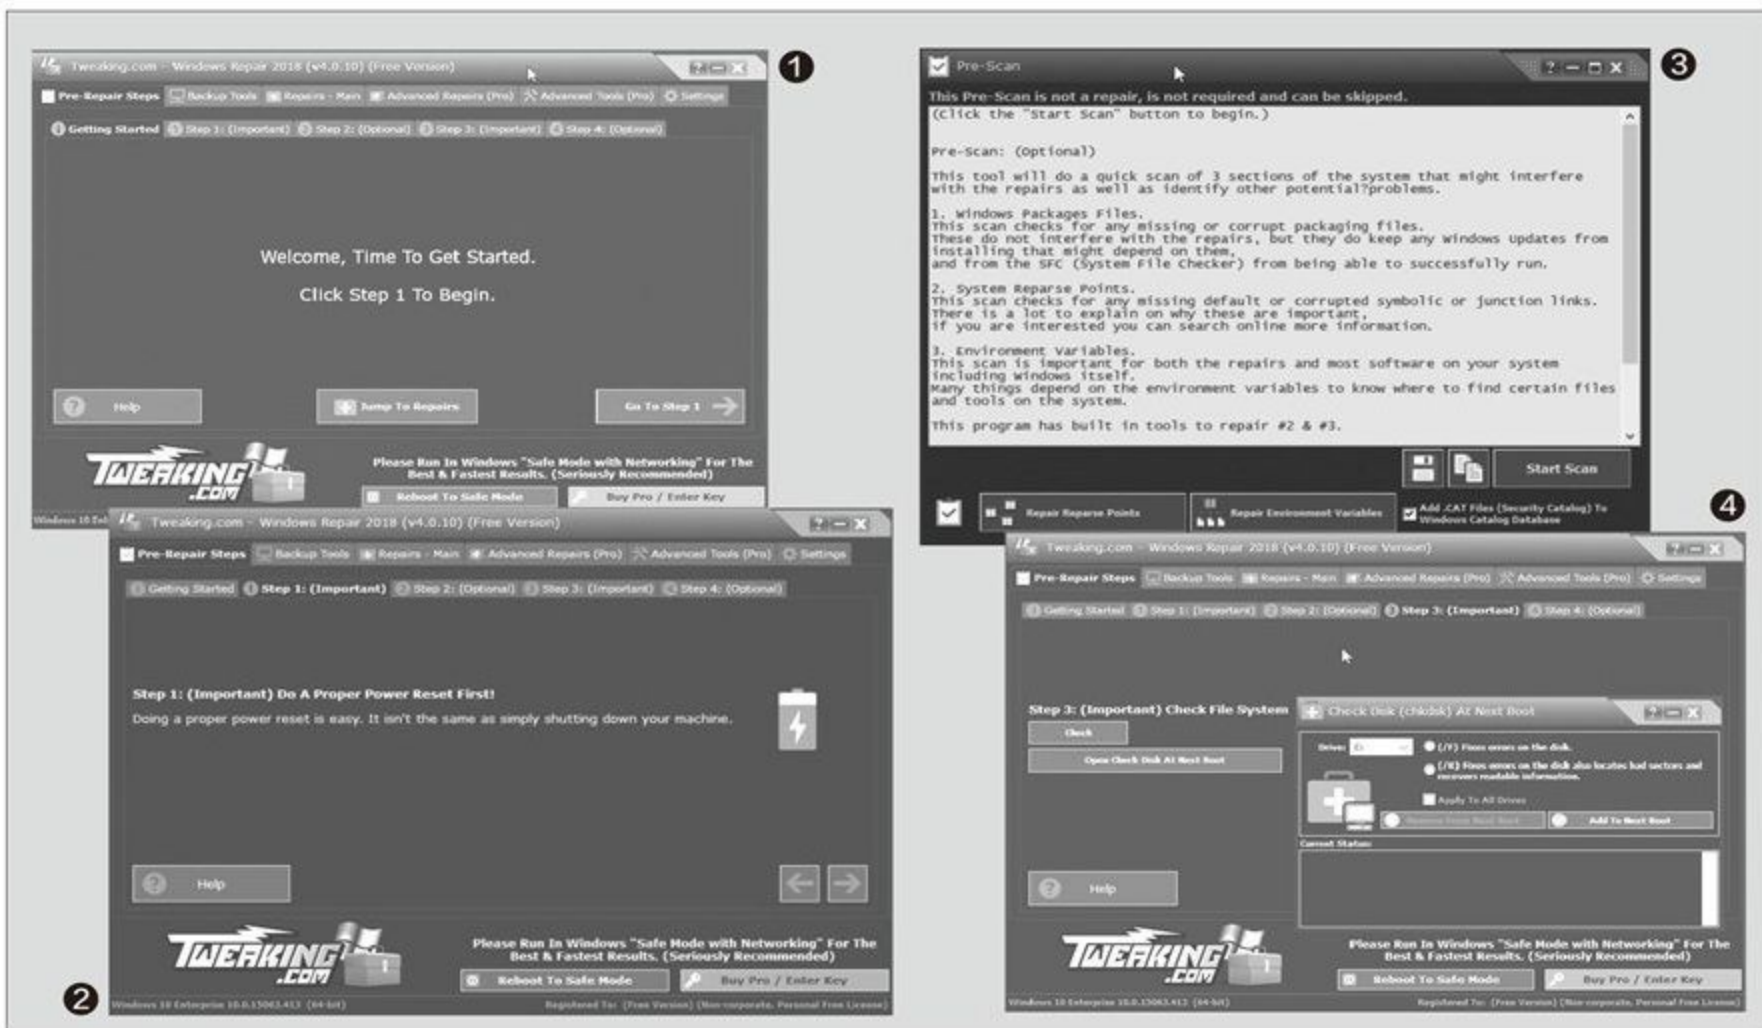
1

Tweaking.com - Windows Repair 2018 (v4.0.10) (Free Version)

Pre-Repair Steps | Backup Tools | Repairs - Main | Advanced Repairs (Pro) | Advanced Tools (Pro) | Settings

Getting Started | Step 1: (Important) | Step 2: (Optional) | Step 3: (Important) | Step 4: (Optional)

Welcome, Time To Get Started.

Click Step 1 To Begin.

Help | Jump To Repairs | Go To Step 1

TWEAKING.COM

Please Run In Windows "Safe Mode with Networking" For The Best & Fastest Results. (Seriously Recommended)

Reboot To Safe Mode | Buy Pro / Enter Key

2

Tweaking.com - Windows Repair 2018 (v4.0.10) (Free Version)

Pre-Repair Steps | Backup Tools | Repairs - Main | Advanced Repairs (Pro) | Advanced Tools (Pro) | Settings

Getting Started | Step 1: (Important) | Step 2: (Optional) | Step 3: (Important) | Step 4: (Optional)

Step 1: (Important) Do A Proper Power Reset First!

Doing a proper power reset is easy. It isn't the same as simply shutting down your machine.

Help

TWEAKING.COM

Please Run In Windows "Safe Mode with Networking" For The Best & Fastest Results. (Seriously Recommended)

Reboot To Safe Mode | Buy Pro / Enter Key

Windows 10 Enterprise 10.0.15063.413 (64-bit)

Registered To: (Free Version) (Non-corporate, Personal Free License)

3

Pre-Scan

This Pre-Scan is not a repair, is not required and can be skipped.

(Click the "Start Scan" button to begin.)

Pre-Scan: (Optional)

This tool will do a quick scan of 3 sections of the system that might interfere with the repairs as well as identify other potential?problems.

1. Windows Packages Files.
This scan checks for any missing or corrupt packaging files.
These do not interfere with the repairs, but they do keep any windows updates from installing that might depend on them,
and from the SFC (System File Checker) from being able to successfully run.

2. System Reparse Points.
This scan checks for any missing default or corrupted symbolic or junction links.
There is a lot to explain on why these are important,
if you are interested you can search online more information.

3. Environment Variables.
This scan is important for both the repairs and most software on your system including windows itself.
Many things depend on the environment variables to know where to find certain files and tools on the system.

This program has built in tools to repair #2 & #3.

Start Scan

Repair Reparse Points | Repair Environment Variables | Add .CAT Files (Security Catalog) To Windows Catalog Database

4

Tweaking.com - Windows Repair 2018 (v4.0.10) (Free Version)

Pre-Repair Steps | Backup Tools | Repairs - Main | Advanced Repairs (Pro) | Advanced Tools (Pro) | Settings

Getting Started | Step 1: (Important) | Step 2: (Optional) | Step 3: (Important) | Step 4: (Optional)

Step 3: (Important) Check File System

Check

Open Check Disk At Next Boot

Check Disk (chkdsk) At Next Boot

Drive:

(/F) Fixes errors on the disk.

(/R) Fixes errors on the disk also locates bad sectors and recovers readable information.

Apply To All Drives

Remove From Next Boot | Add To Next Boot

Current Status:

Help

TWEAKING.COM

Please Run In Windows "Safe Mode with Networking" For The Best & Fastest Results. (Seriously Recommended)

Reboot To Safe Mode | Buy Pro / Enter Key

Windows 10 Enterprise 10.0.15063.413 (64-bit)

Registered To: (Free Version) (Non-corporate, Personal Free License)